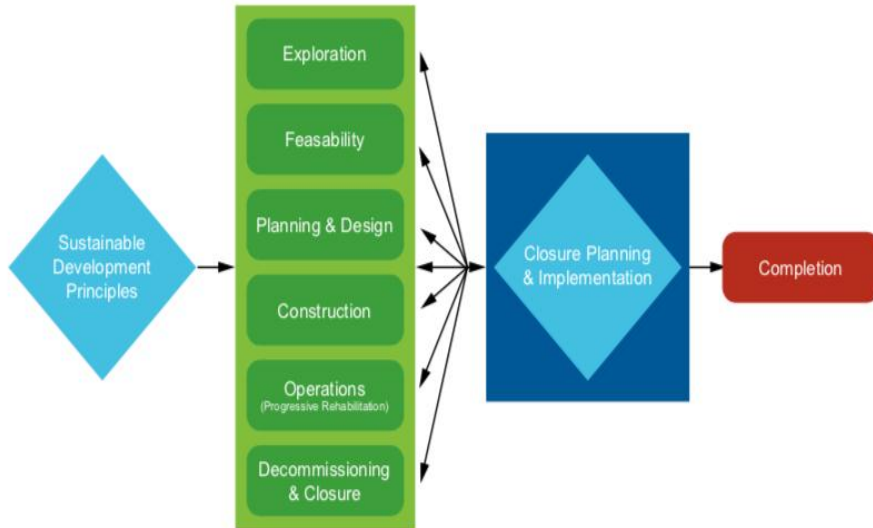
Sustainable Development Principles

Exploration

Feasability

Planning & Design

Construction

Operations
(Progressive Rehabilitation)

Decommissioning & Closure

Closure Planning & Implementation

Completion